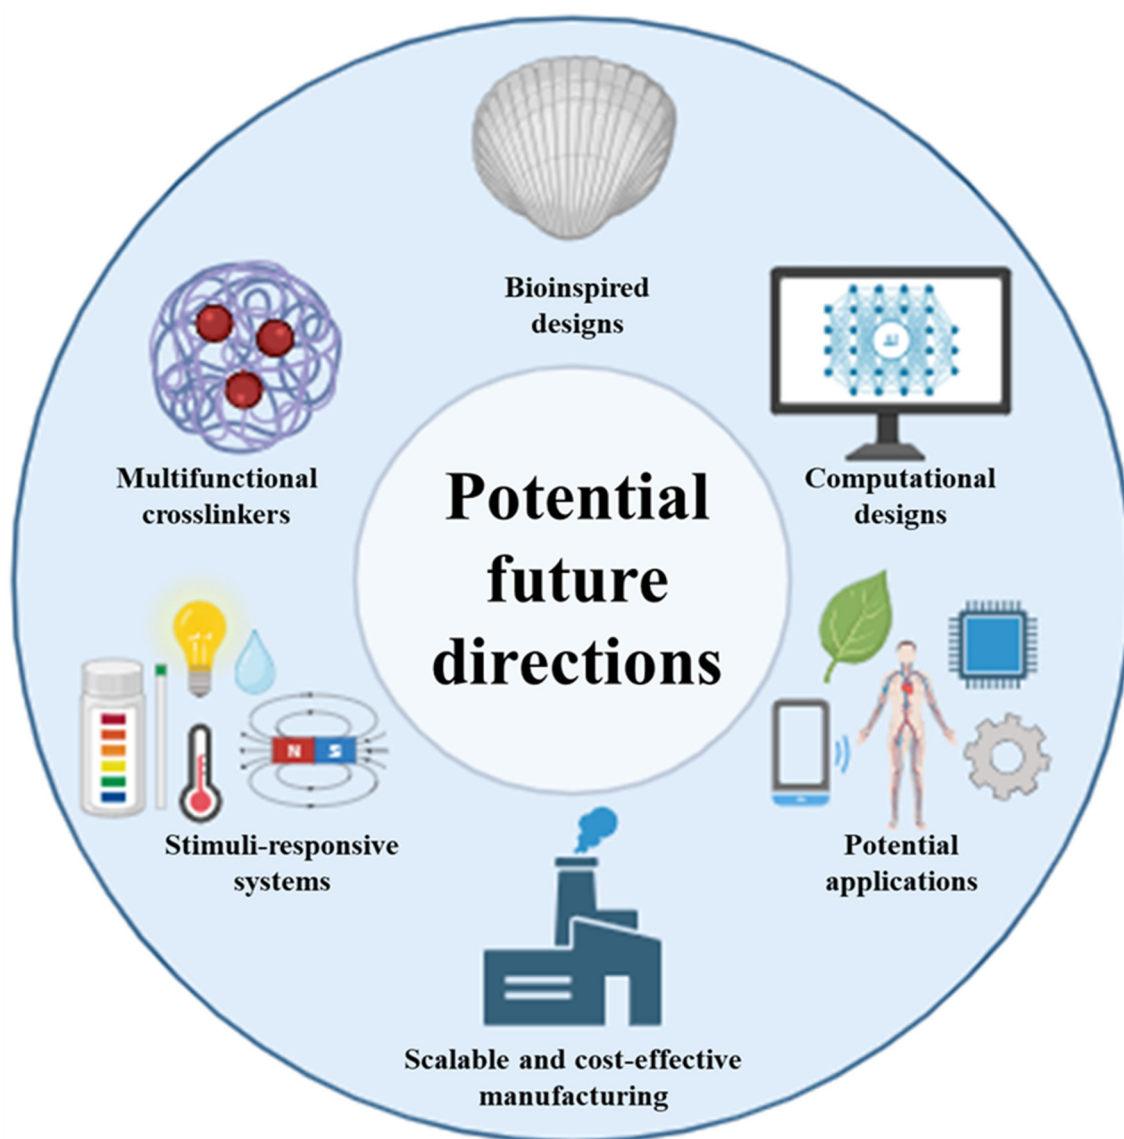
Bioinspired designs

Computational designs

Potential applications

Scalable and cost-effective manufacturing

Stimuli-responsive systems

Multifunctional crosslinkers

Potential future directions

AI

N S